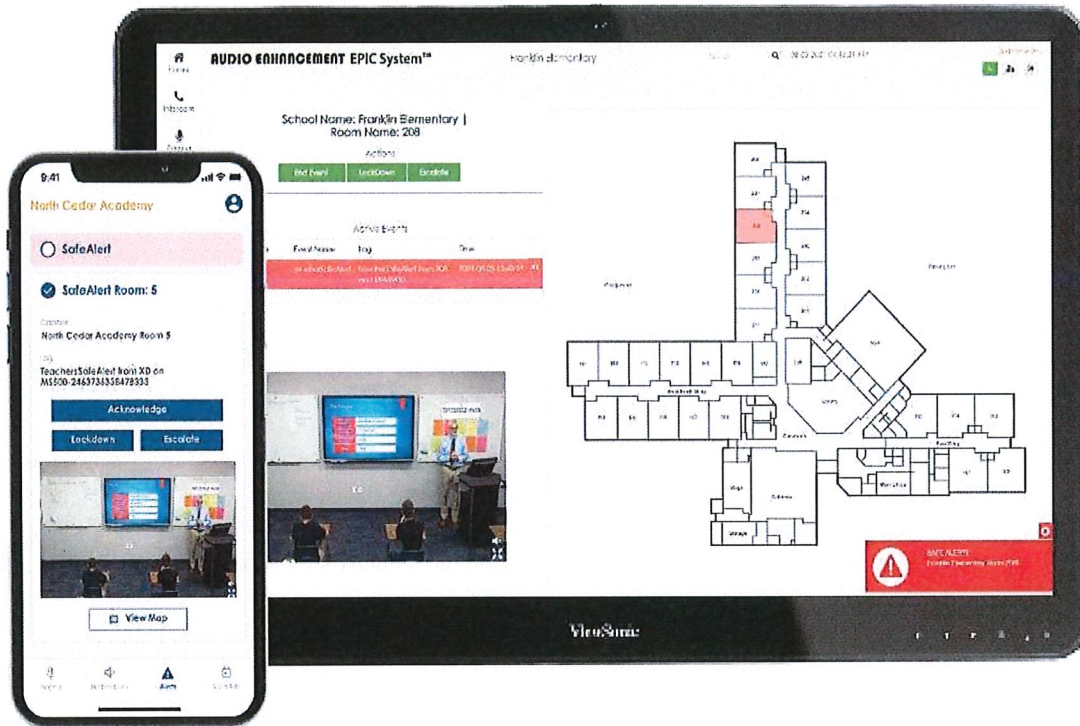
AUDIO ENHANCEMENT EPIC System™

Franklin Elementary

Home

Intercom

School Name: Franklin Elementary | Room Name: 208

Actions

End Event

LockDown

Escalate

Active Events

Event Name

Tag

Time

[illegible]

ViewSonic

SAFE ALERT!

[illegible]

9:41

North Cedar Academy

SafeAlert

SafeAlert Room: 5

North Cedar Academy Room 5

TeachersSafeAlert from XD on MS500-2463736358478333

Acknowledge

Lockdown

Escalate

View Map

Alerts